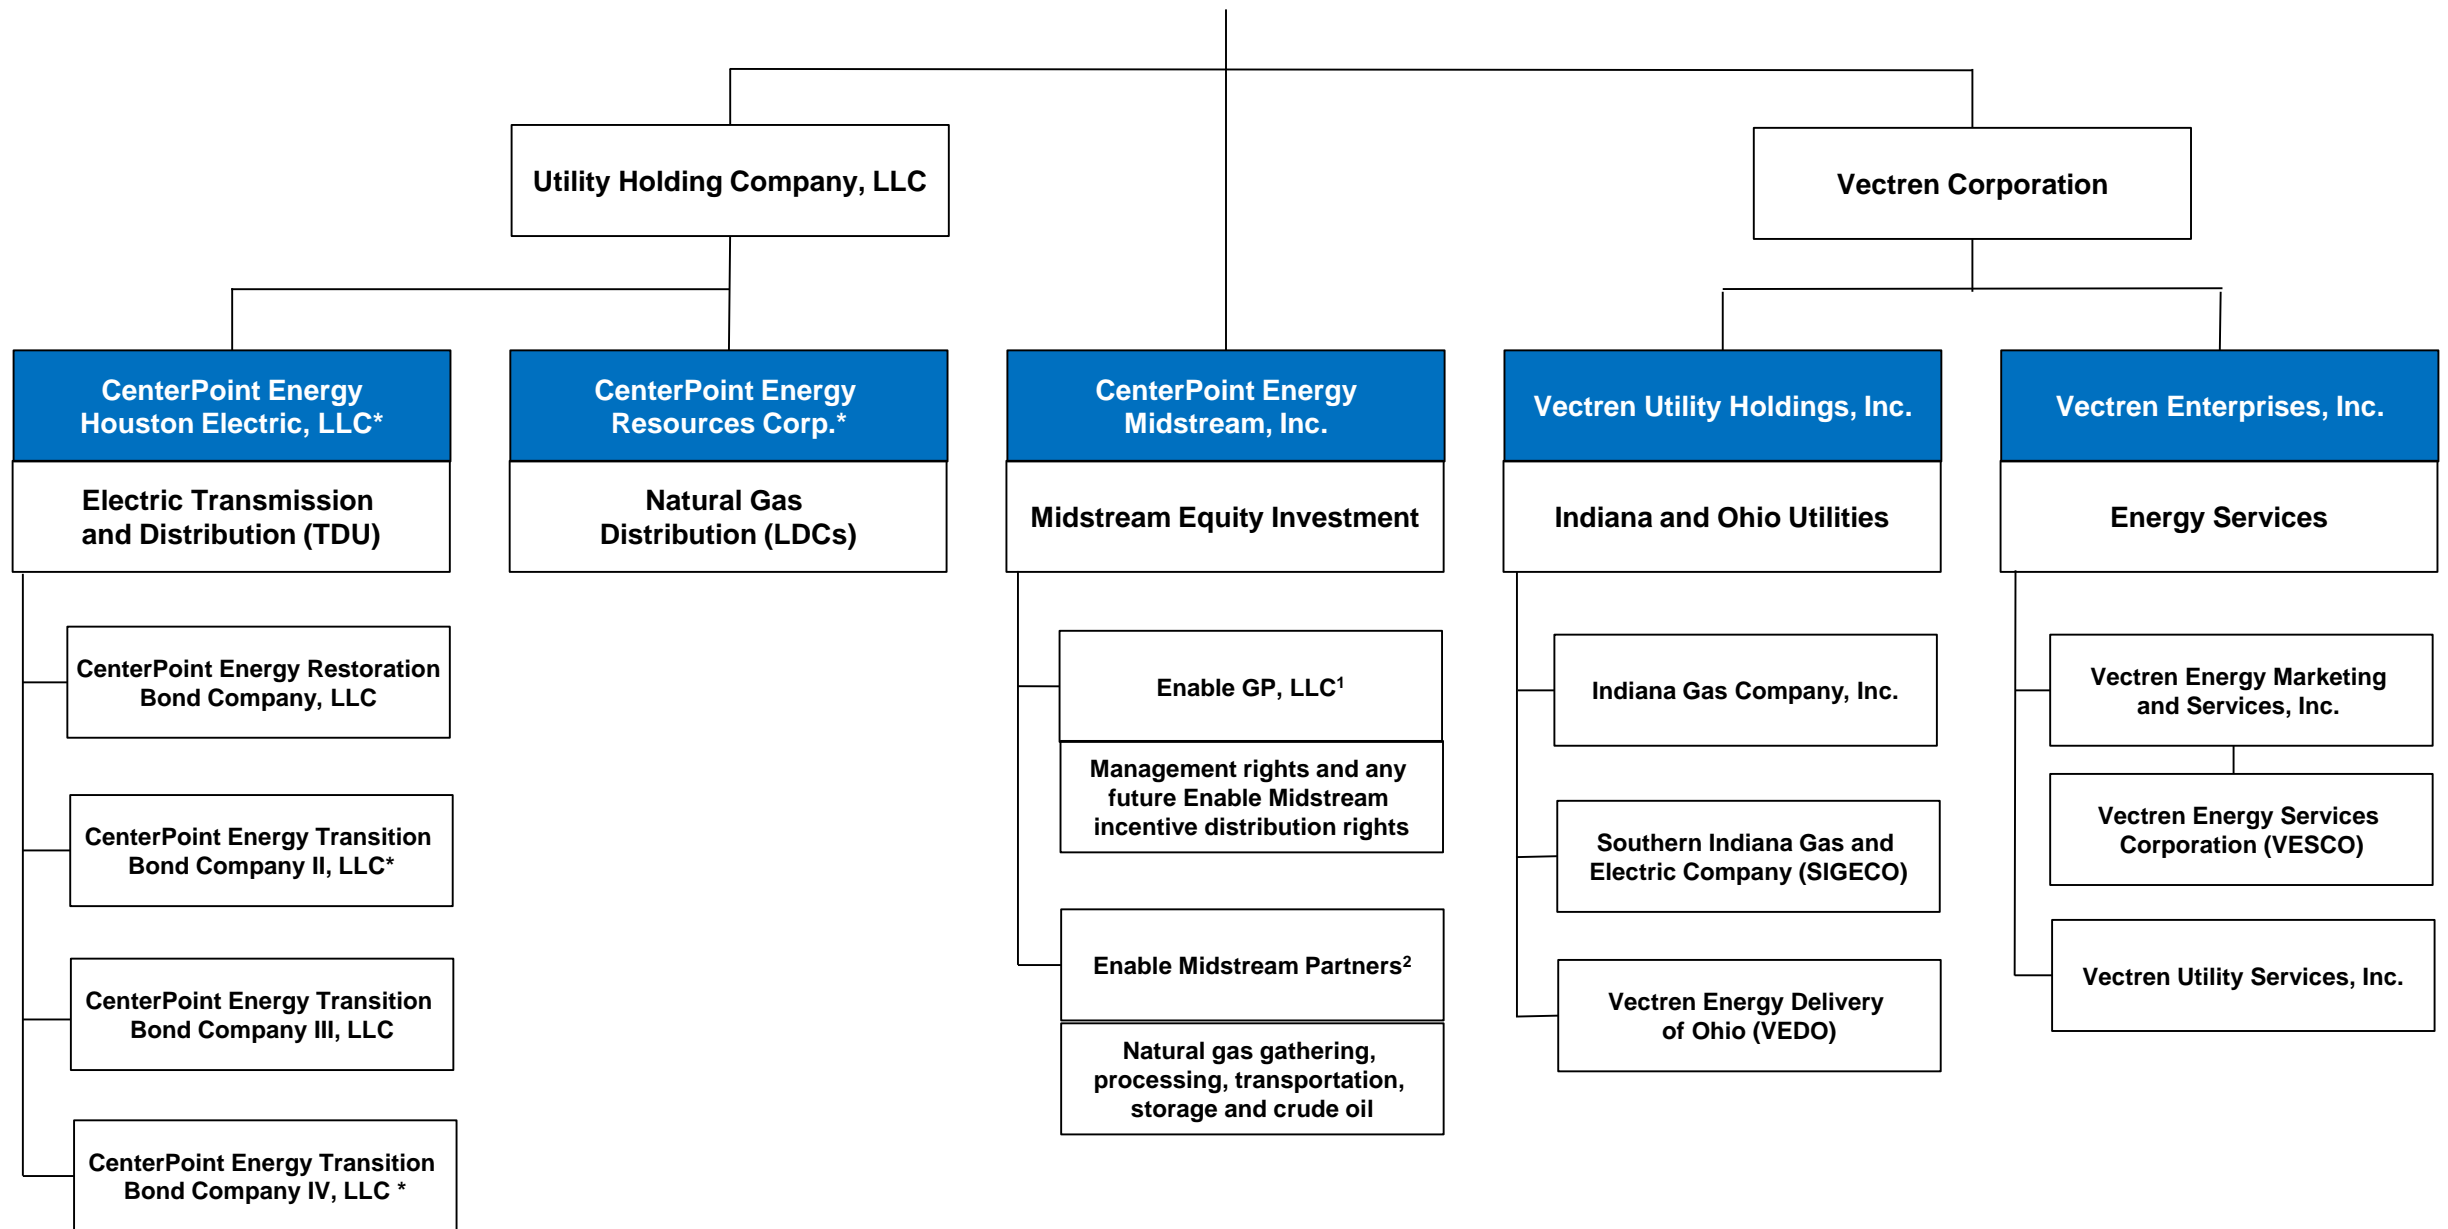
Utility Holding Company, LLC

Vectren Corporation

CenterPoint Energy Houston Electric, LLC*

Electric Transmission and Distribution (TDU)

CenterPoint Energy Resources Corp.*

Natural Gas Distribution (LDCs)

CenterPoint Energy Midstream, Inc.

Midstream Equity Investment

Vectren Utility Holdings, Inc.

Indiana and Ohio Utilities

Vectren Enterprises, Inc.

Energy Services

CenterPoint Energy Restoration Bond Company, LLC

CenterPoint Energy Transition Bond Company II, LLC*

CenterPoint Energy Transition Bond Company III, LLC

CenterPoint Energy Transition Bond Company IV, LLC *

Enable GP, LLC$^1$

Management rights and any future Enable Midstream incentive distribution rights

Enable Midstream Partners$^2$

Natural gas gathering, processing, transportation, storage and crude oil

Indiana Gas Company, Inc.

Southern Indiana Gas and Electric Company (SIGECO)

Vectren Energy Delivery of Ohio (VEDO)

Vectren Energy Marketing and Services, Inc.

Vectren Energy Services Corporation (VESCO)

Vectren Utility Services, Inc.